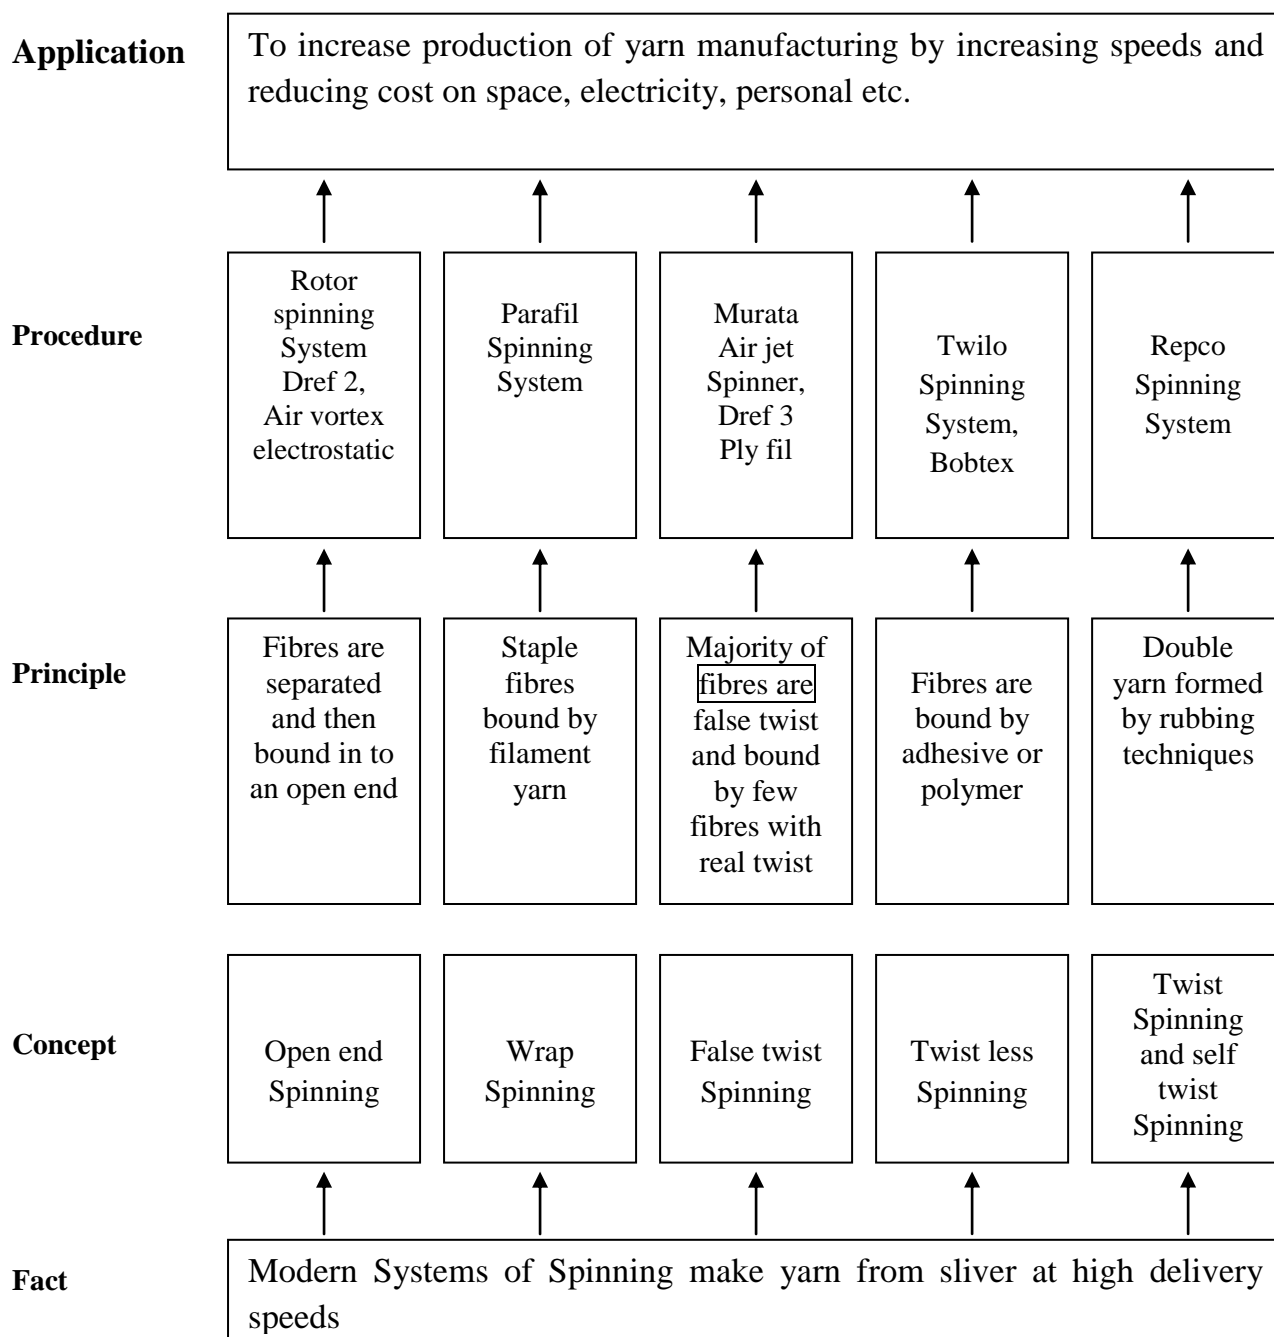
Application

To increase production of yarn manufacturing by increasing speeds and reducing cost on space, electricity, personal etc.

Procedure

Rotor spinning System Dref 2, Air vortex electrostatic

Parafil Spinning System

Murata Air jet Spinner, Dref 3 Ply fil

Twilo Spinning System, Bobtex

Repco Spinning System

Principle

Fibres are separated and then bound in to an open end

Staple fibres bound by filament yarn

Majority of fibres are false twist and bound by few fibres with real twist

Fibres are bound by adhesive or polymer

Double yarn formed by rubbing techniques

Concept

Open end Spinning

Wrap Spinning

False twist Spinning

Twist less Spinning

Twist Spinning and self twist Spinning

Fact

Modern Systems of Spinning make yarn from sliver at high delivery speeds